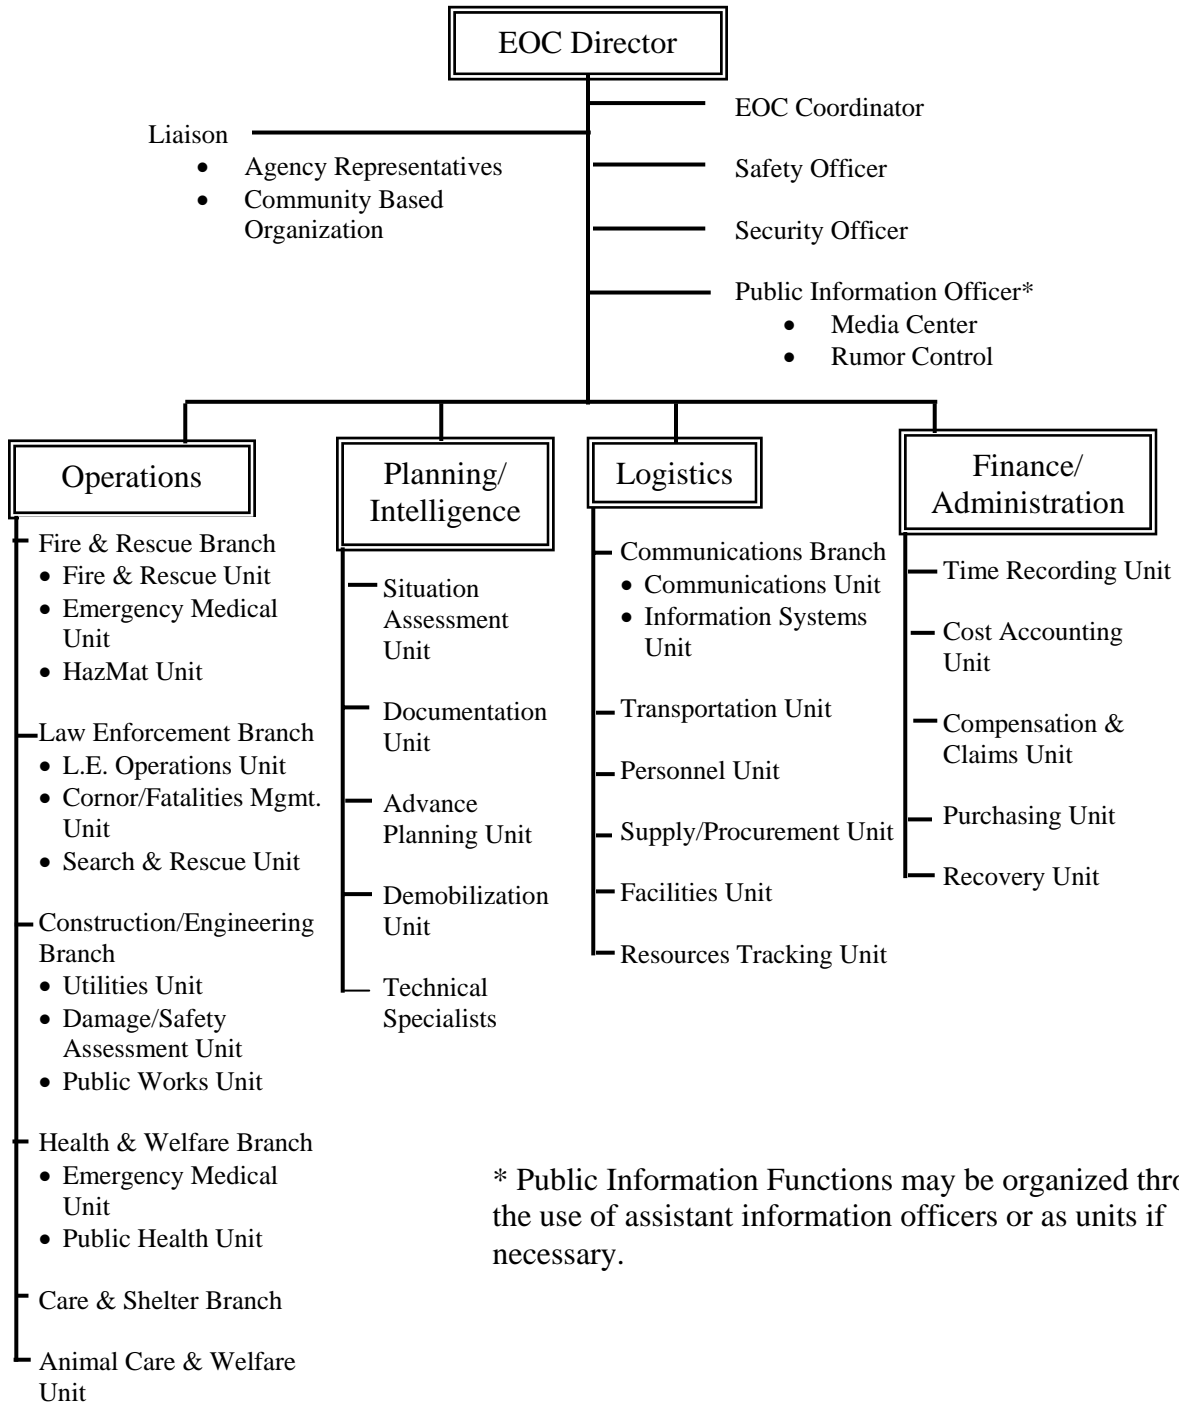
EOC Director

Liaison
- Agency Representatives
- Community Based Organization

EOC Coordinator

Safety Officer

Security Officer

Public Information Officer*
- Media Center
- Rumor Control

Operations

Fire & Rescue Branch
- Fire & Rescue Unit
- Emergency Medical Unit
- HazMat Unit

Law Enforcement Branch
- L.E. Operations Unit
- Cornor/Fatalities Mgmt. Unit
- Search & Rescue Unit

Construction/Engineering Branch
- Utilities Unit
- Damage/Safety Assessment Unit
- Public Works Unit

Health & Welfare Branch
- Emergency Medical Unit
- Public Health Unit

Care & Shelter Branch

Animal Care & Welfare Unit

Planning/ Intelligence

Situation Assessment Unit

Documentation Unit

Advance Planning Unit

Demobilization Unit

Technical Specialists

Logistics

Communications Branch
- Communications Unit
- Information Systems Unit

Transportation Unit

Personnel Unit

Supply/Procurement Unit

Facilities Unit

Resources Tracking Unit

Finance/ Administration

Time Recording Unit

Cost Accounting Unit

Compensation & Claims Unit

Purchasing Unit

Recovery Unit

* Public Information Functions may be organized thr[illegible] the use of assistant information officers or as units if necessary.